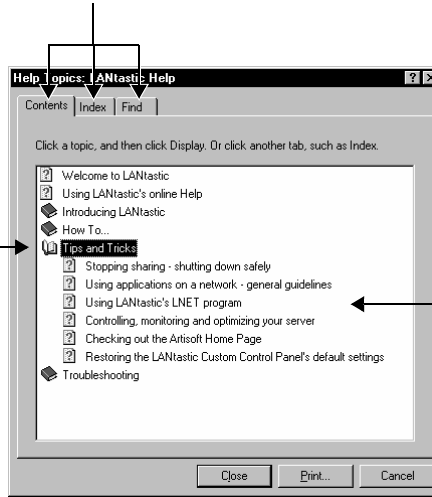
Help Topics: LANtastic Help

Contents | Index | Find

Click a topic, and then click Display. Or click another tab, such as Index.

Welcome to LANtastic
Using LANtastic's online Help
Introducing LANtastic
How To...
Tips and Tricks
Stopping sharing - shutting down safely
Using applications on a network - general guidelines
Using LANtastic's LNET program
Controlling, monitoring and optimizing your server
Checking out the Artisoft Home Page
Restoring the LANtastic Custom Control Panel's default settings
Troubleshooting

Close | Print... | Cancel